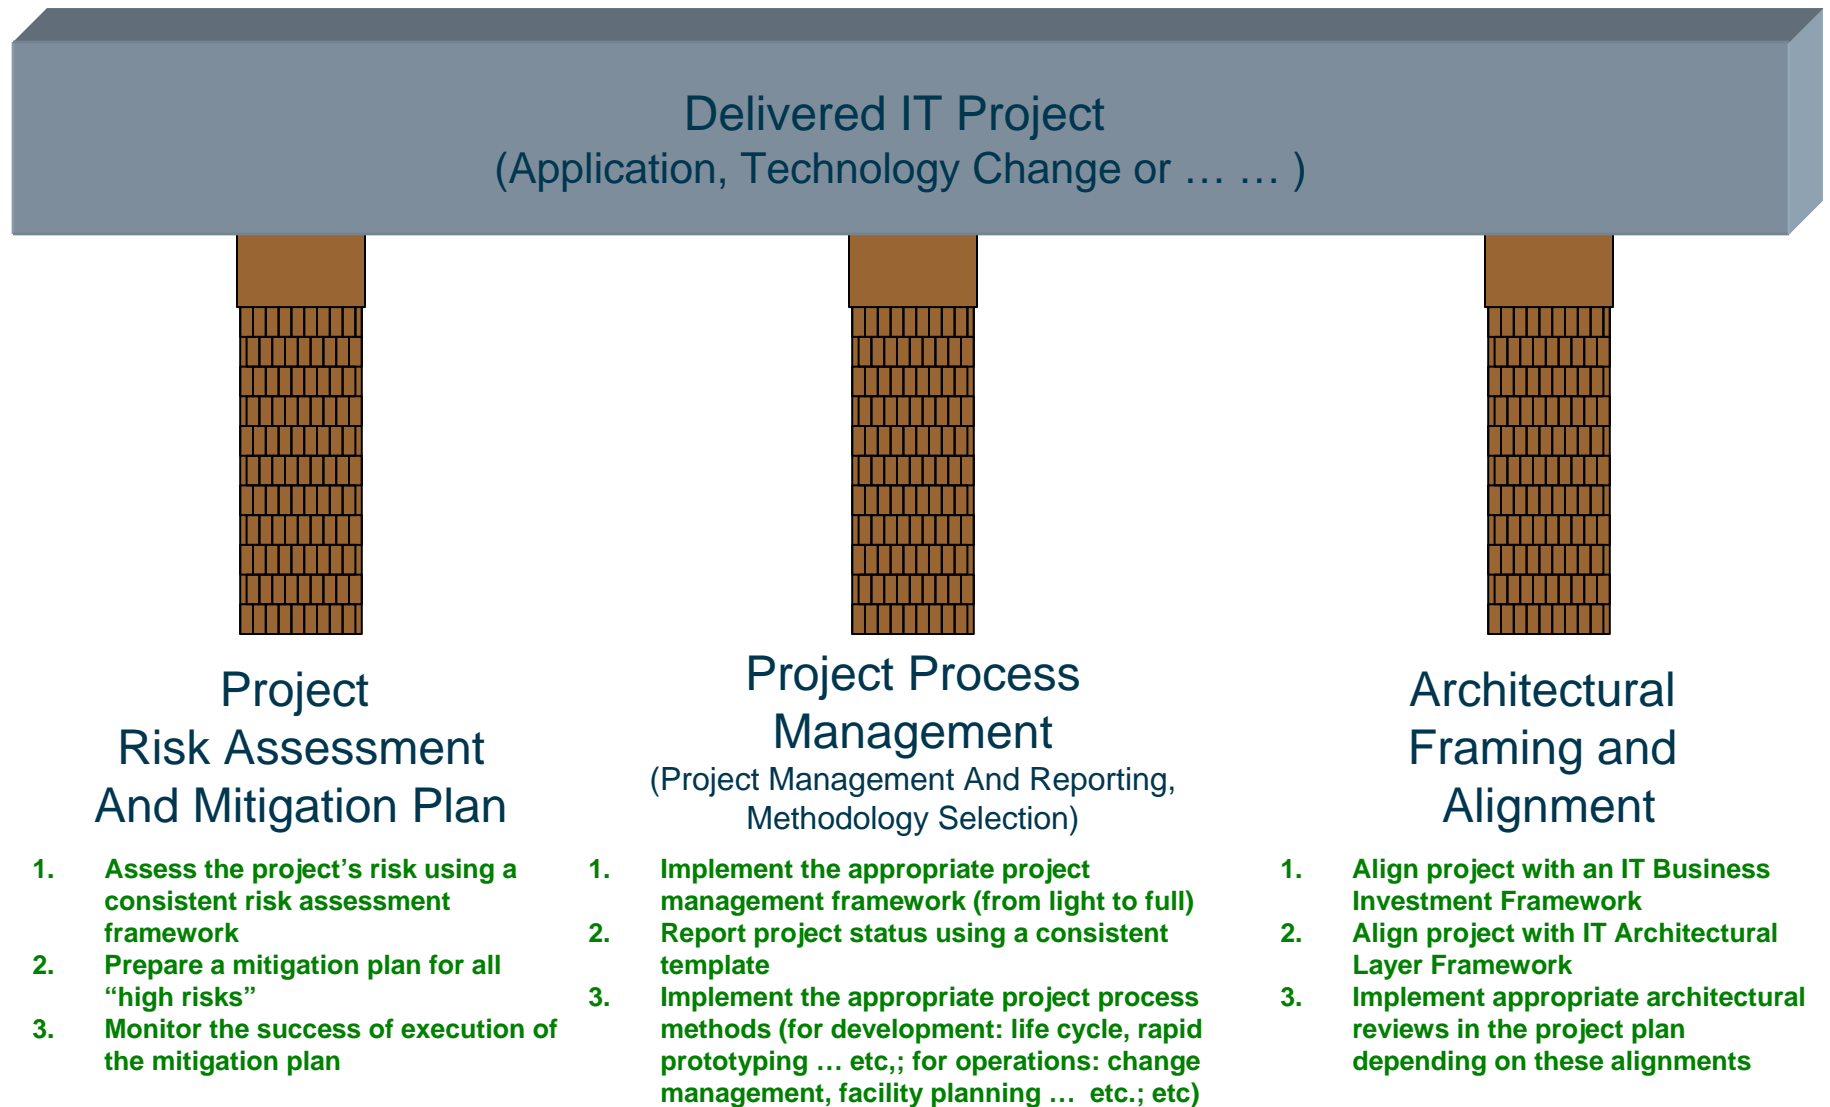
Delivered IT Project
(Application, Technology Change or … … )

Project
Risk Assessment
And Mitigation Plan

1. Assess the project’s risk using a consistent risk assessment framework
2. Prepare a mitigation plan for all “high risks”
3. Monitor the success of execution of the mitigation plan

Project Process
Management
(Project Management And Reporting, Methodology Selection)

1. Implement the appropriate project management framework (from light to full)
2. Report project status using a consistent template
3. Implement the appropriate project process methods (for development: life cycle, rapid prototyping … etc,; for operations: change management, facility planning … etc.; etc)

Architectural
Framing and
Alignment

1. Align project with an IT Business Investment Framework
2. Align project with IT Architectural Layer Framework
3. Implement appropriate architectural reviews in the project plan depending on these alignments